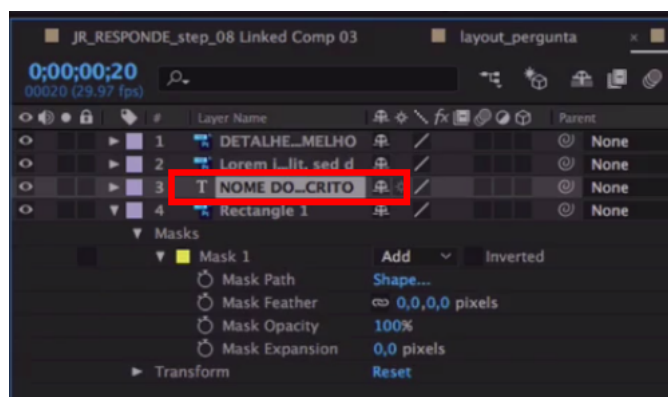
JR_RESPONDE_step_08 Linked Comp 03
layout_pergunta
0;00;00;20
00020 (29.97 fps)
Layer Name
Parent
1 DETALHE...MELHO None
2 Lorem i...lit, sed d None
3 T NOME DO...CRITO None
4 Rectangle 1 None
Masks
Mask 1 Add Inverted
Mask Path Shape...
Mask Feather 0,0,0,0 pixels
Mask Opacity 100%
Mask Expansion 0,0 pixels
Transform Reset